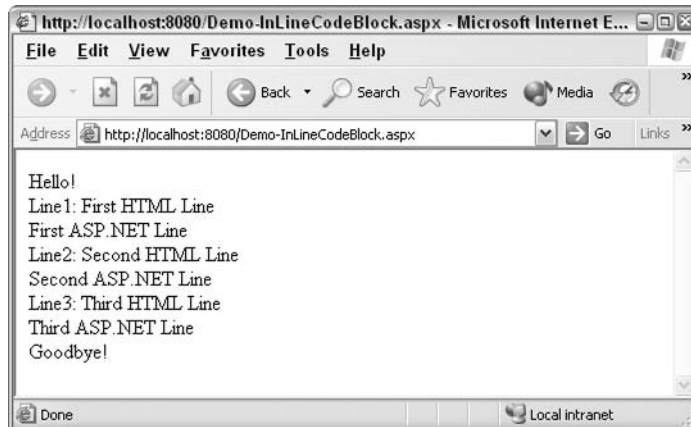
http://localhost:8080/Demo-InLineCodeBlock.aspx - Microsoft Internet E...

File Edit View Favorites Tools Help

Back Search Favorites Media

Address http://localhost:8080/Demo-InLineCodeBlock.aspx Go Links

Hello!
Line1: First HTML Line
First ASP.NET Line
Line2: Second HTML Line
Second ASP.NET Line
Line3: Third HTML Line
Third ASP.NET Line
Goodbye!

Done Local intranet